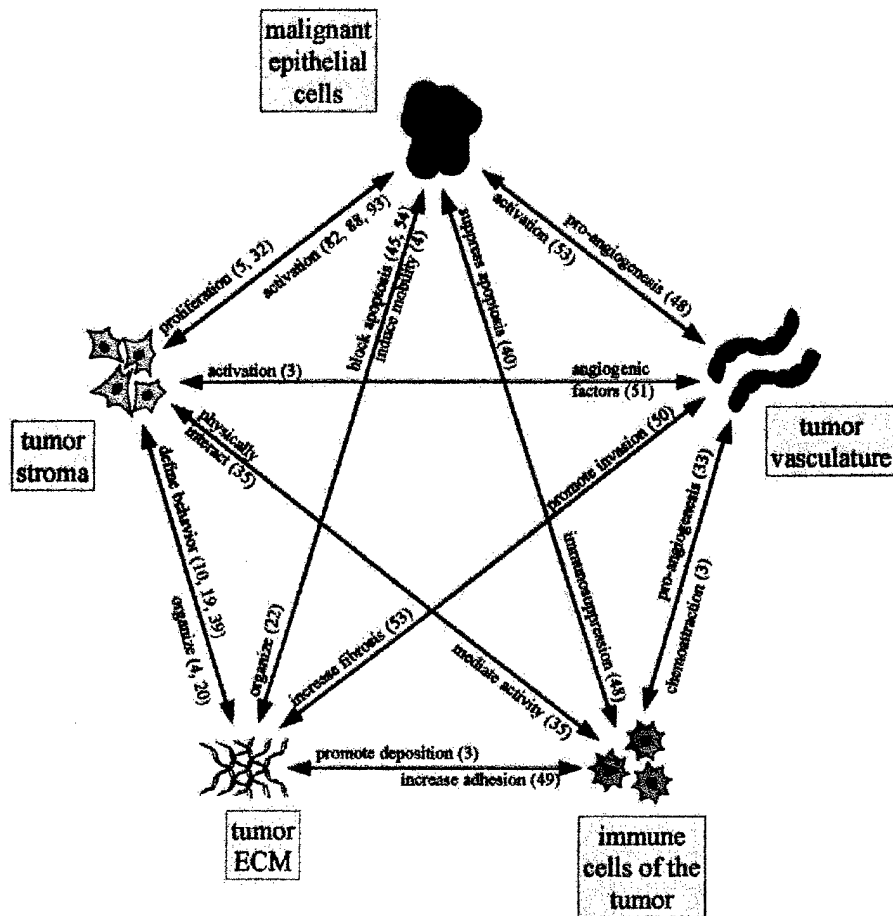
malignant epithelial cells

proliferation (5, 32)

activation (82, 88, 93)

block apoptosis (45, 54)

induce mobility (4)

suppress apoptosis (40)

activation (53)

pro-angiogenesis (48)

activation (3)

angiogenic factors (51)

tumor stroma

physically interact (35)

promote invasion (50)

tumor vasculature

define behavior (10, 19, 39)

organize (4, 20)

organize (22)

increase fibrosis (53)

immunosuppression (48)

mediate activity (35)

pro-angiogenesis (33)

chemoattraction (3)

promote deposition (3)

increase adhesion (49)

tumor ECM

immune cells of the tumor